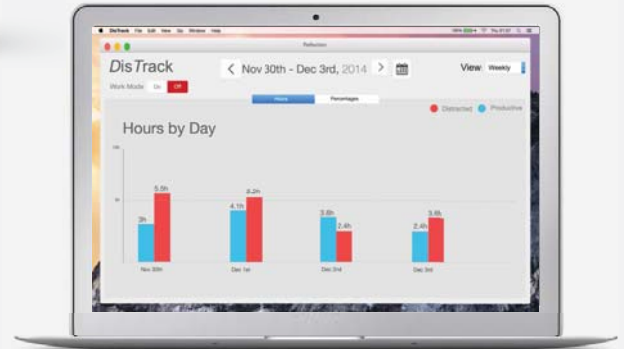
DisTrack File Edit View Go Window Help

Reflection

DisTrack

Work Mode On Off

< Nov 30th - Dec 3rd, 2014 >

View Weekly

Hours Percentages

Distracted Productive

Hours by Day

3h 5.5h
4.1h 4.2h
3.8h 2.4h
2.4h 3.6h

Nov 30th Dec 1st Dec 2nd Dec 3rd